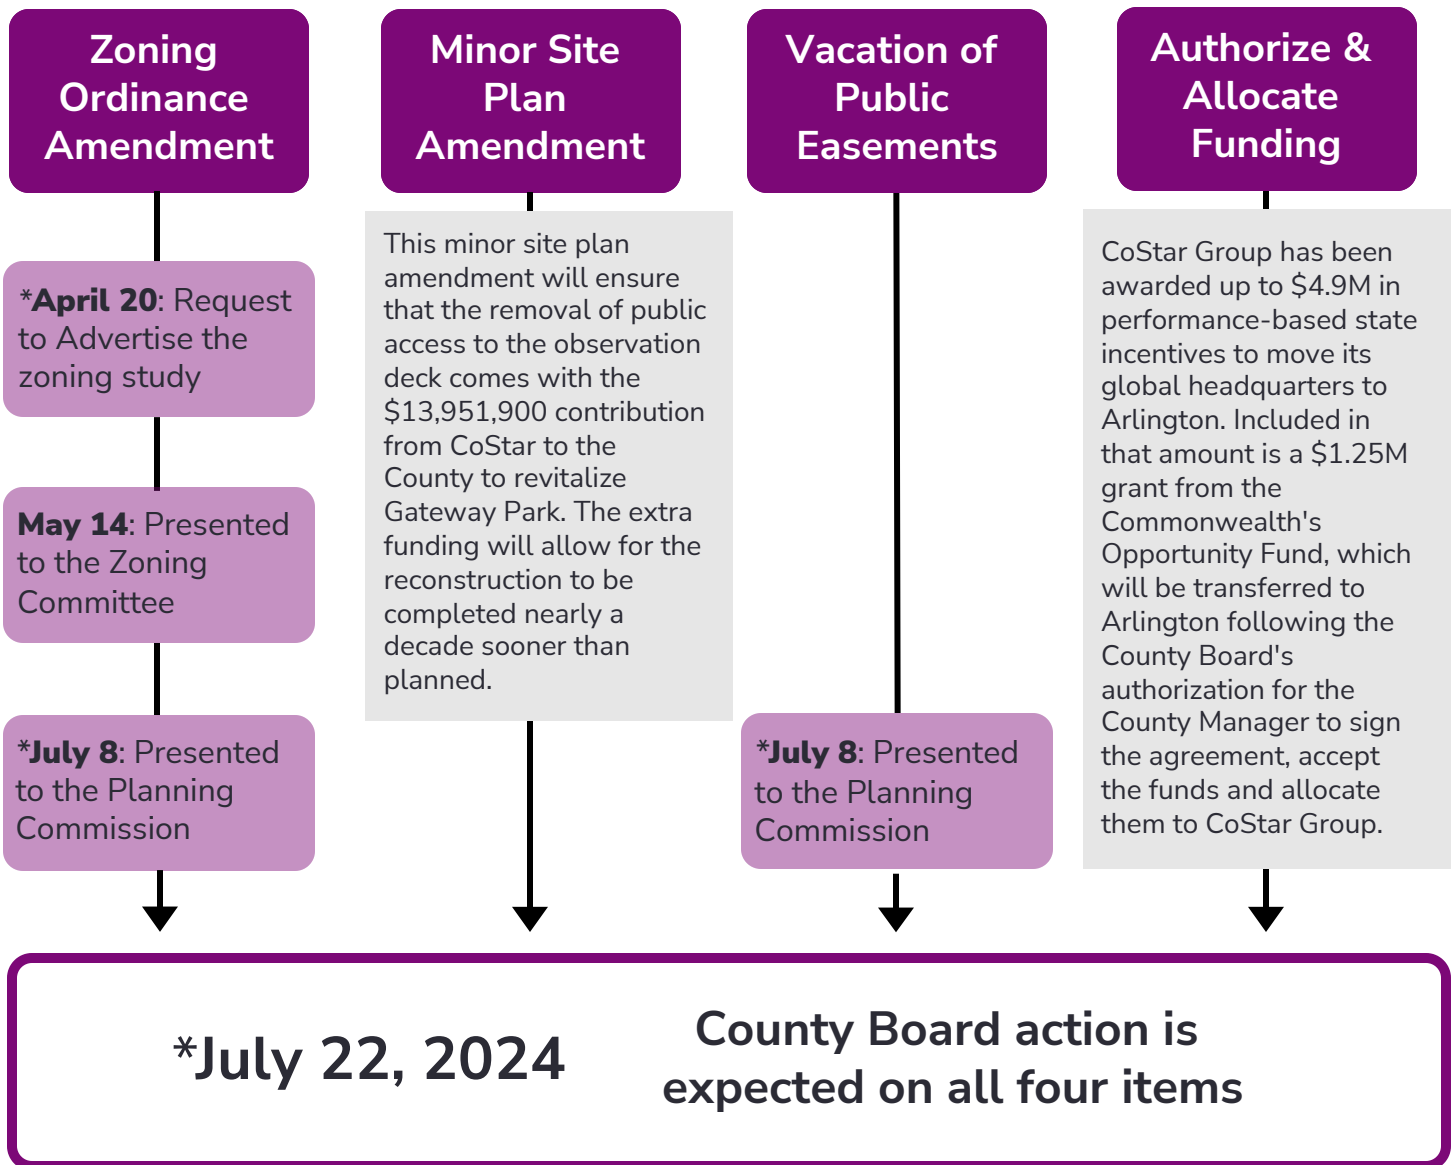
Zoning Ordinance Amendment

*April 20: Request to Advertise the zoning study

May 14: Presented to the Zoning Committee

*July 8: Presented to the Planning Commission

Minor Site Plan Amendment

This minor site plan amendment will ensure that the removal of public access to the observation deck comes with the $13,951,900 contribution from CoStar to the County to revitalize Gateway Park. The extra funding will allow for the reconstruction to be completed nearly a decade sooner than planned.

Vacation of Public Easements

*July 8: Presented to the Planning Commission

Authorize & Allocate Funding

CoStar Group has been awarded up to $4.9M in performance-based state incentives to move its global headquarters to Arlington. Included in that amount is a $1.25M grant from the Commonwealth's Opportunity Fund, which will be transferred to Arlington following the County Board's authorization for the County Manager to sign the agreement, accept the funds and allocate them to CoStar Group.

*July 22, 2024

County Board action is expected on all four items